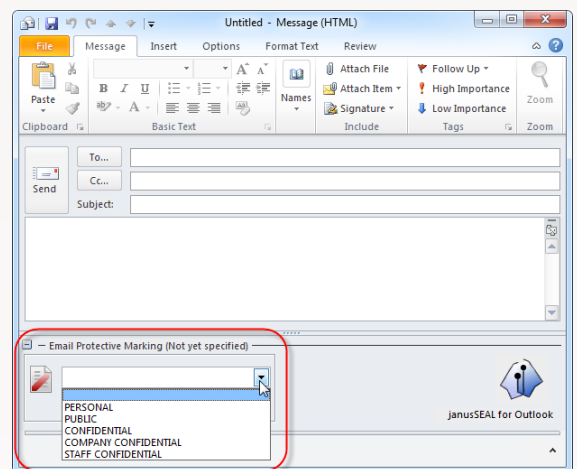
Untitled - Message (HTML)

File
Message
Insert
Options
Format Text
Review

Paste
Clipboard
B I U
A
Basic Text
Names
Attach File
Attach Item
Signature
Include
Follow Up
High Importance
Low Importance
Tags
Zoom
Zoom

Send
To...
Cc...
Subject:

— Email Protective Marking (Not yet specified)

PERSONAL
PUBLIC
CONFIDENTIAL
COMPANY CONFIDENTIAL
STAFF CONFIDENTIAL

janusSEAL for Outlook